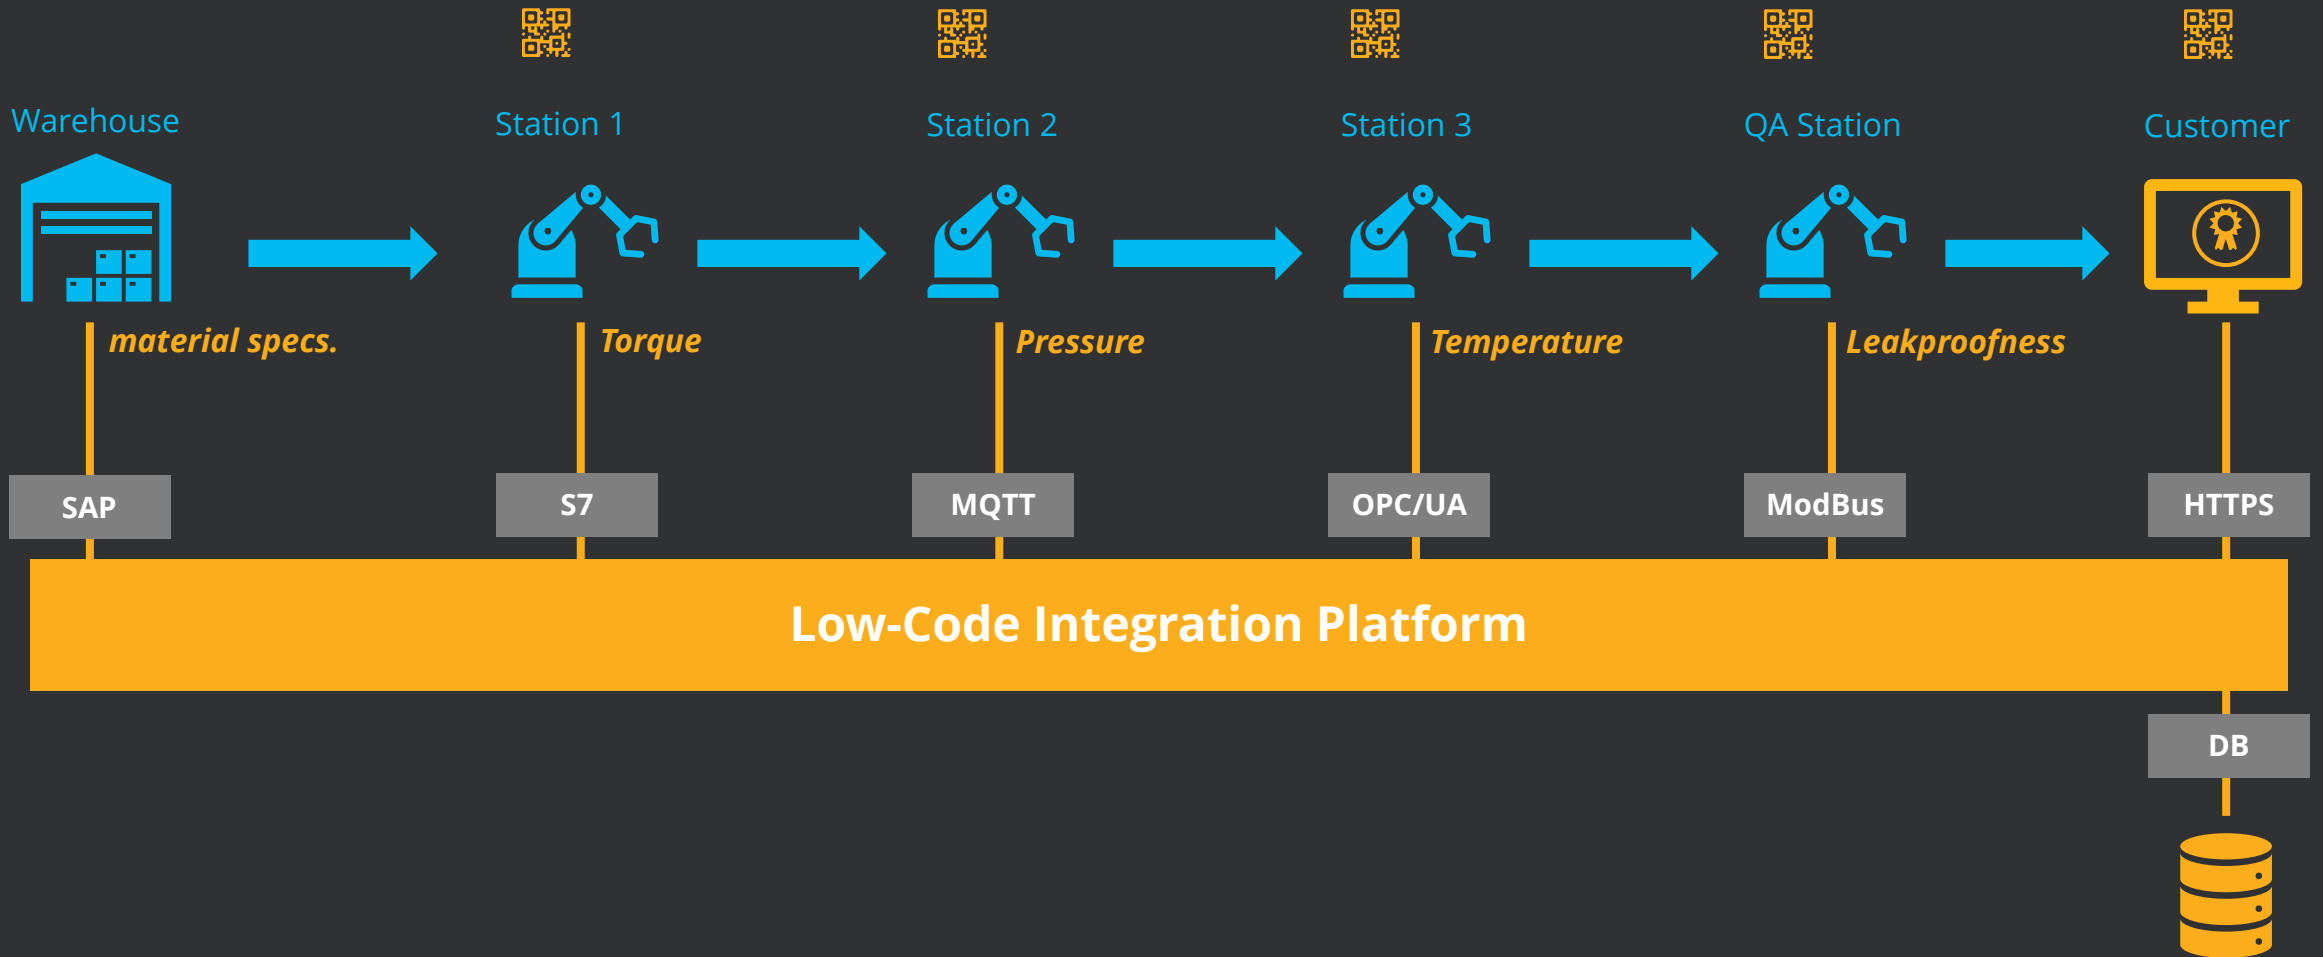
Warehouse

Station 1

Station 2

Station 3

QA Station

Customer

material specs.

Torque

Pressure

Temperature

Leakproofness

SAP

S7

MQTT

OPC/UA

ModBus

HTTPS

Low-Code Integration Platform

DB